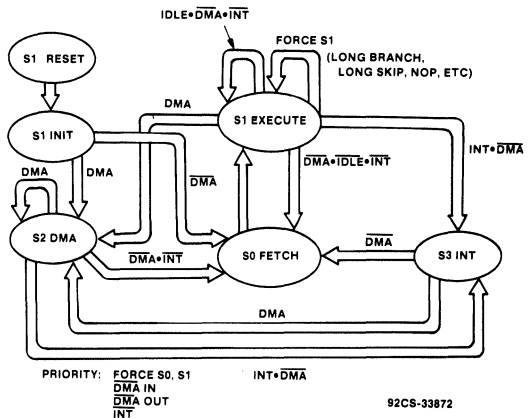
IDLE•$\overline{DMA}$•$\overline{INT}$

FORCE S1
(LONG BRANCH, LONG SKIP, NOP, ETC)

S1 RESET

S1 INIT

DMA

S1 EXECUTE

DMA

DMA

$\overline{DMA}$

$\overline{DMA}$•$\overline{IDLE}$•$\overline{INT}$

INT•$\overline{DMA}$

S2 DMA

$\overline{DMA}$•$\overline{INT}$

S0 FETCH

$\overline{DMA}$

S3 INT

DMA

PRIORITY: FORCE S0, S1
$\overline{DMA}$ IN
$\overline{DMA}$ OUT
$\overline{INT}$

INT•$\overline{DMA}$

92CS-33872